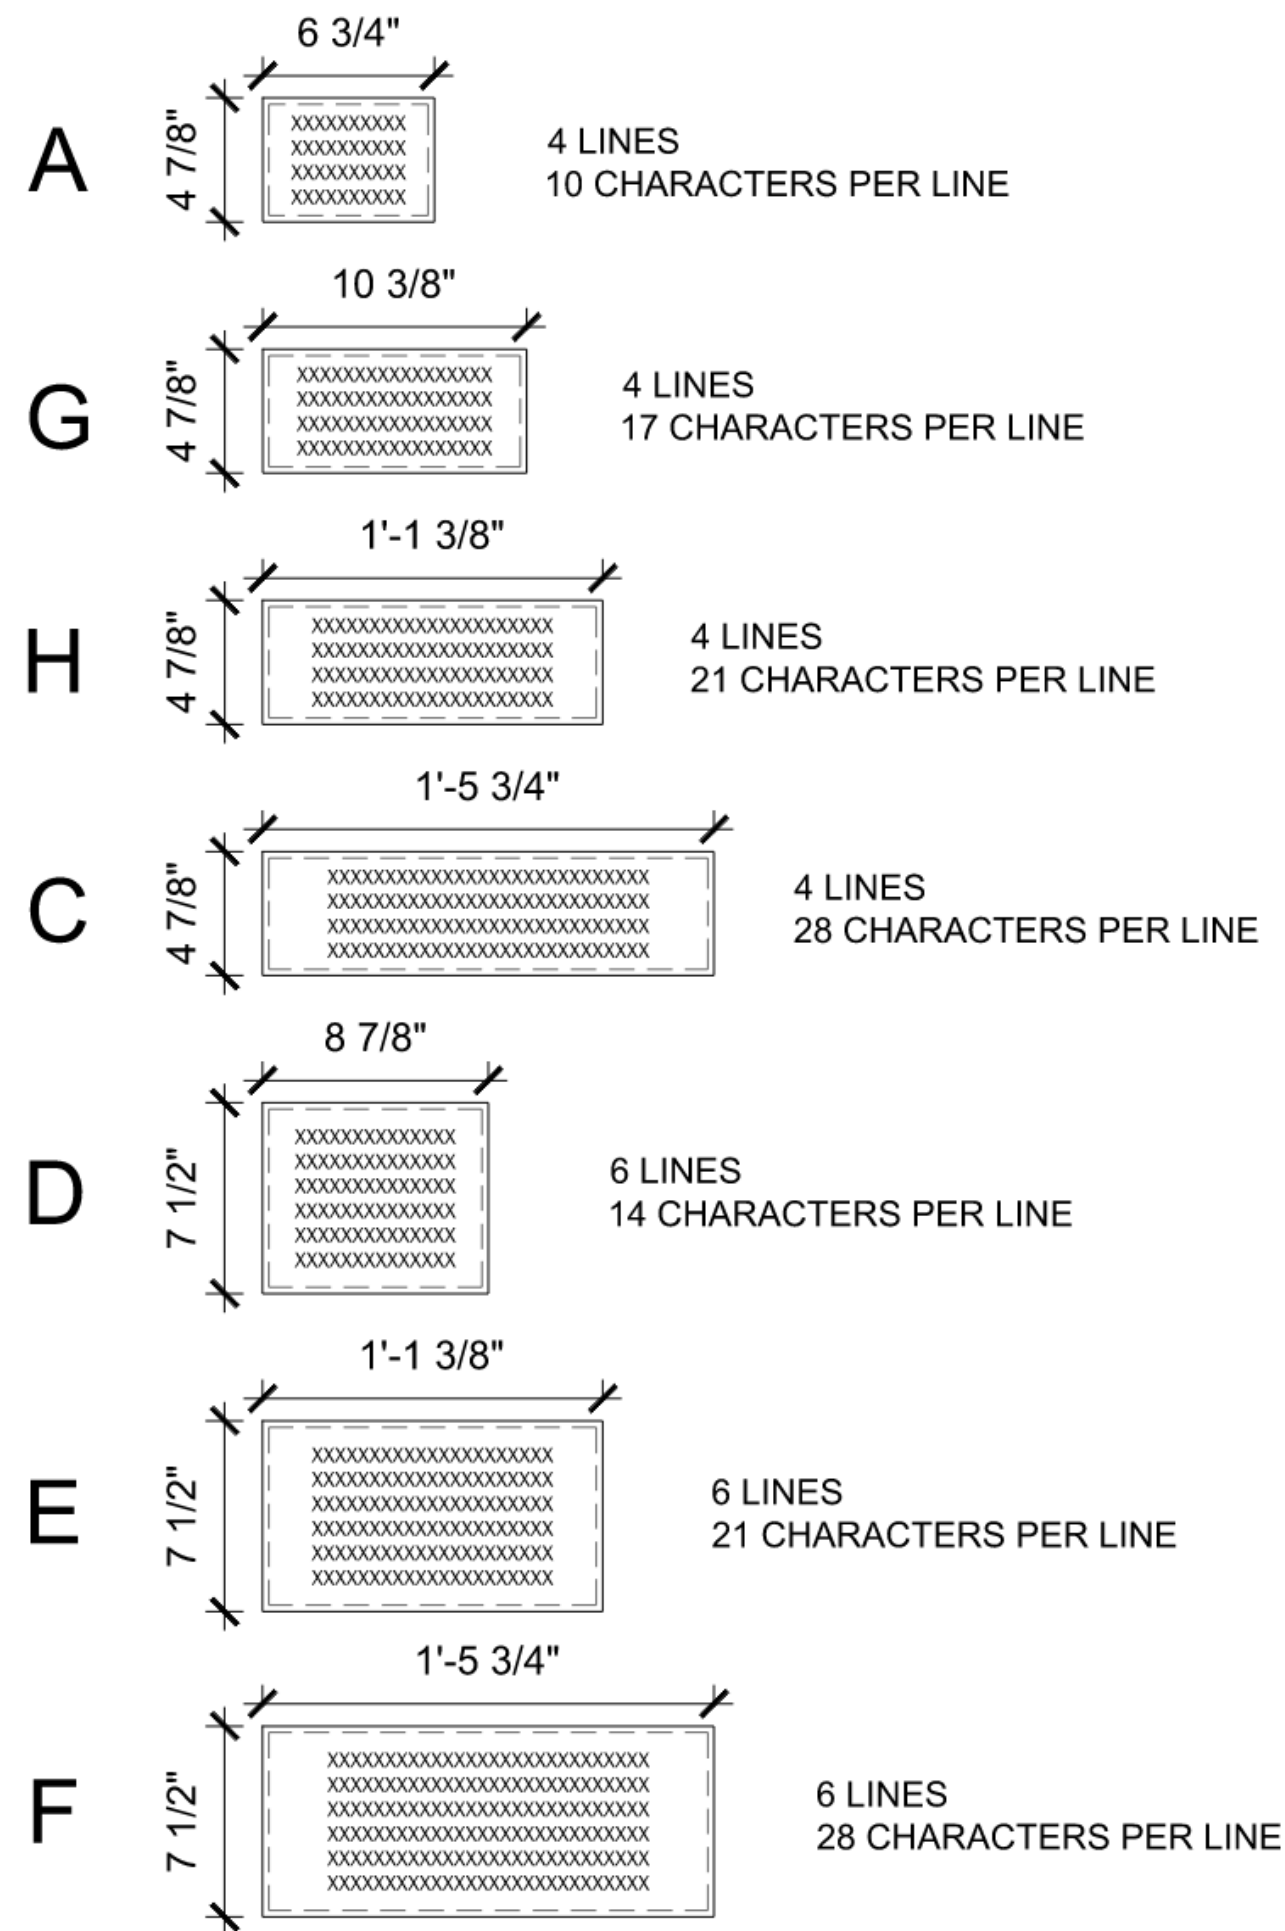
6 3/4"

A

4 7/8"

XXXXXXXXXX
XXXXXXXXXX
XXXXXXXXXX
XXXXXXXXXX

4 LINES
10 CHARACTERS PER LINE

10 3/8"

G

4 7/8"

XXXXXXXXXXXXXXXXX
XXXXXXXXXXXXXXXXX
XXXXXXXXXXXXXXXXX
XXXXXXXXXXXXXXXXX

4 LINES
17 CHARACTERS PER LINE

1'-1 3/8"

H

4 7/8"

XXXXXXXXXXXXXXXXXXXXX
XXXXXXXXXXXXXXXXXXXXX
XXXXXXXXXXXXXXXXXXXXX
XXXXXXXXXXXXXXXXXXXXX

4 LINES
21 CHARACTERS PER LINE

1'-5 3/4"

C

4 7/8"

XXXXXXXXXXXXXXXXXXXXXXXXXXXX
XXXXXXXXXXXXXXXXXXXXXXXXXXXX
XXXXXXXXXXXXXXXXXXXXXXXXXXXX
XXXXXXXXXXXXXXXXXXXXXXXXXXXX

4 LINES
28 CHARACTERS PER LINE

8 7/8"

D

7 1/2"

XXXXXXXXXXXXXX
XXXXXXXXXXXXXX
XXXXXXXXXXXXXX
XXXXXXXXXXXXXX
XXXXXXXXXXXXXX
XXXXXXXXXXXXXX

6 LINES
14 CHARACTERS PER LINE

1'-1 3/8"

E

7 1/2"

XXXXXXXXXXXXXXXXXXXXX
XXXXXXXXXXXXXXXXXXXXX
XXXXXXXXXXXXXXXXXXXXX
XXXXXXXXXXXXXXXXXXXXX
XXXXXXXXXXXXXXXXXXXXX
XXXXXXXXXXXXXXXXXXXXX

6 LINES
21 CHARACTERS PER LINE

1'-5 3/4"

F

7 1/2"

XXXXXXXXXXXXXXXXXXXXXXXXXXXX
XXXXXXXXXXXXXXXXXXXXXXXXXXXX
XXXXXXXXXXXXXXXXXXXXXXXXXXXX
XXXXXXXXXXXXXXXXXXXXXXXXXXXX
XXXXXXXXXXXXXXXXXXXXXXXXXXXX
XXXXXXXXXXXXXXXXXXXXXXXXXXXX

6 LINES
28 CHARACTERS PER LINE